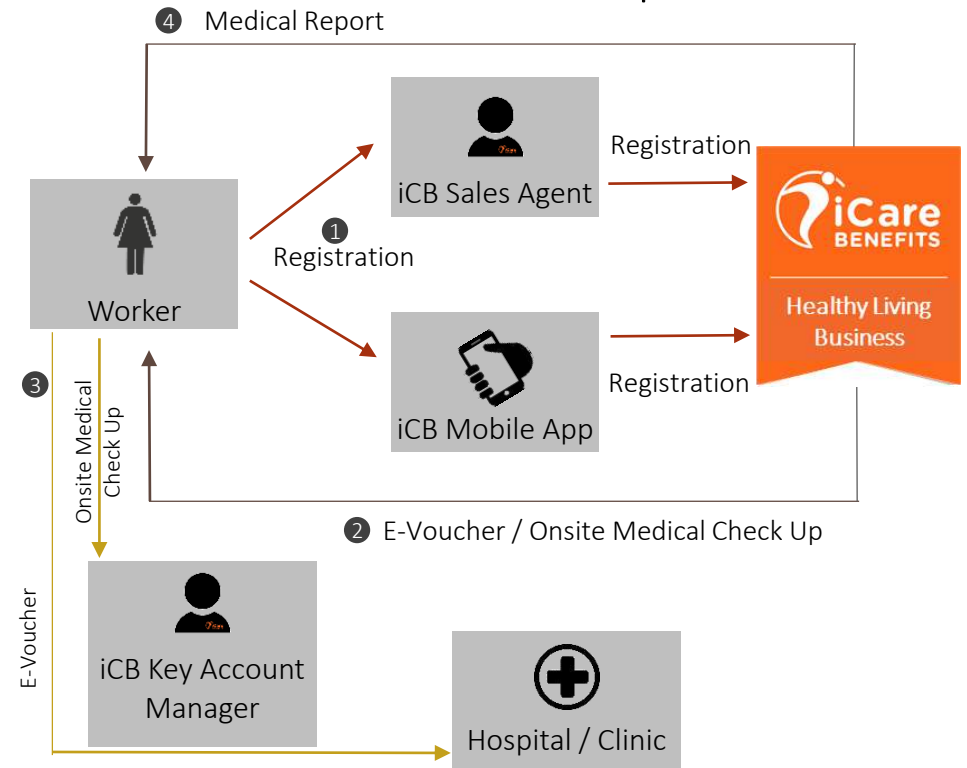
4 Medical Report

iCB Sales Agent

Registration

iCare BENEFITS

Healthy Living Business

Worker

1 Registration

iCB Mobile App

Registration

3

Onsite Medical Check Up

E-Voucher

2 E-Voucher / Onsite Medical Check Up

iCB Key Account Manager

Hospital / Clinic